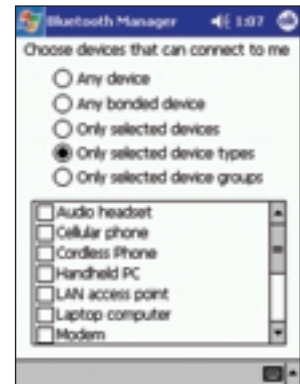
Bluetooth Manager 1:07 ok

Choose devices that can connect to me

Any device

Any bonded device

Only selected devices

Only selected device types

Only selected device groups

Audio headset

Cellular phone

Cordless Phone

Handheld PC

LAN access point

Laptop computer

Modem